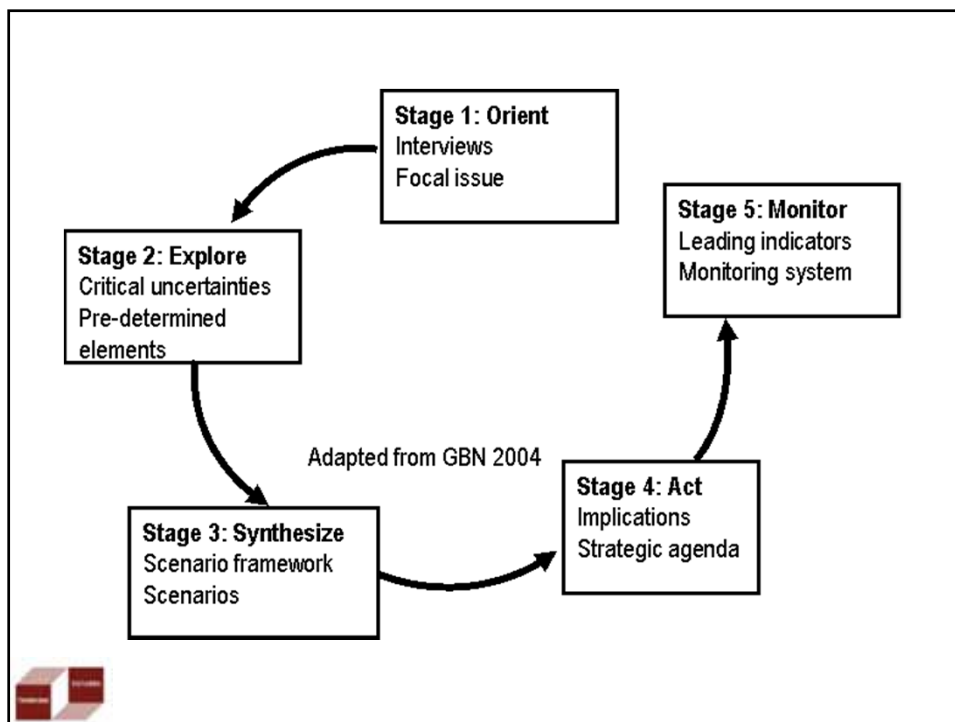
Stage 1: Orient
Interviews
Focal issue

Stage 5: Monitor
Leading indicators
Monitoring system

Stage 2: Explore
Critical uncertainties
Pre-determined elements

Adapted from GBN 2004

Stage 4: Act
Implications
Strategic agenda

Stage 3: Synthesize
Scenario framework
Scenarios